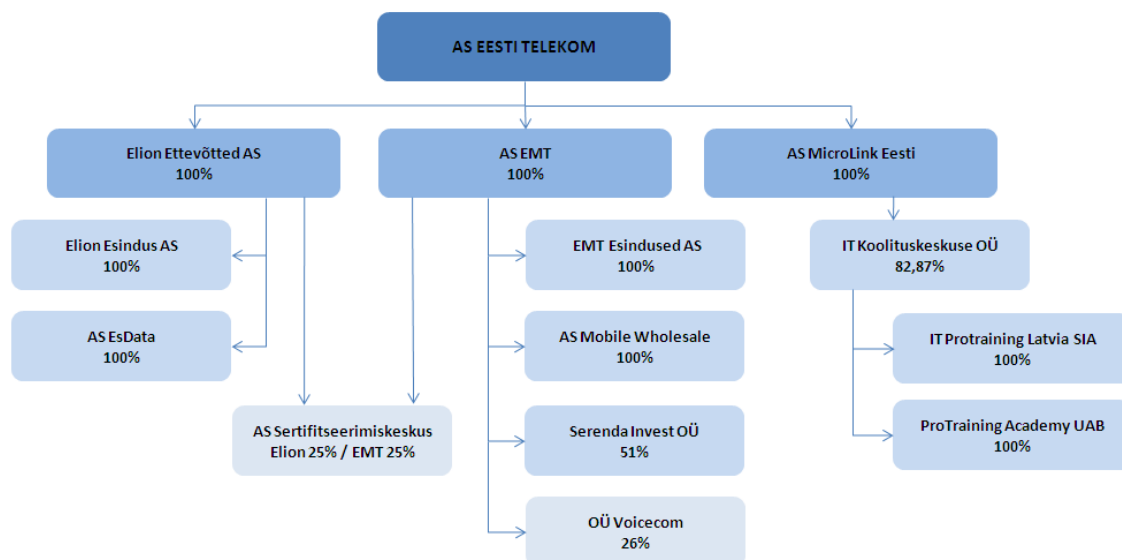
AS EESTI TELEKOM

Elion Ettevõtted AS
100%

AS EMT
100%

AS MicroLink Eesti
100%

Elion Esindus AS
100%

AS EsData
100%

AS Sertifitseerimiskeskus
Elion 25% / EMT 25%

EMT Esindused AS
100%

AS Mobile Wholesale
100%

Serenda Invest OÜ
51%

OÜ Voicecom
26%

IT Koolituskeskuse OÜ
82,87%

IT Protraining Latvia SIA
100%

ProTraining Academy UAB
100%